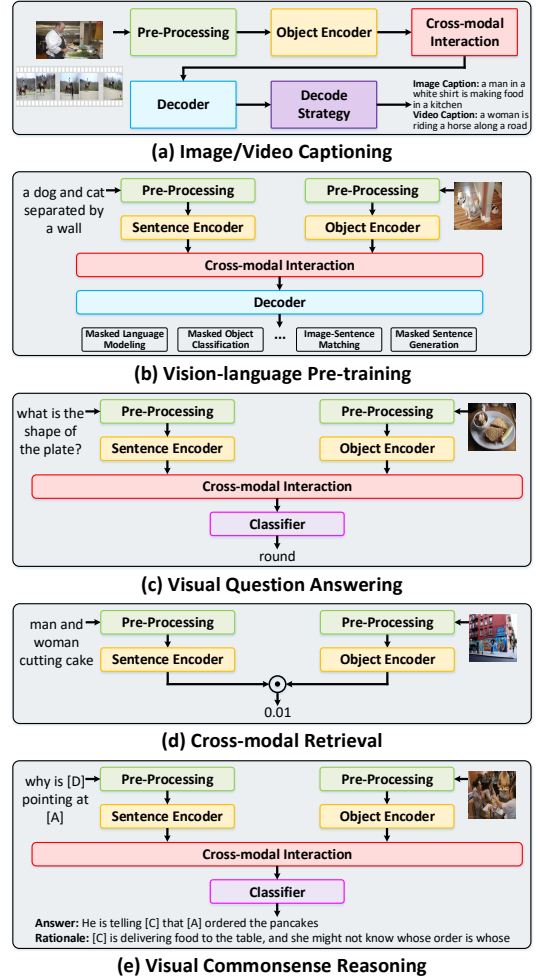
Pre-Processing
Object Encoder
Cross-modal Interaction
Decoder
Decode Strategy
Image Caption: a man in a white shirt is making food in a kitchen
Video Caption: a woman is riding a horse along a road
(a) Image/Video Captioning

a dog and cat separated by a wall
Pre-Processing
Pre-Processing
Sentence Encoder
Object Encoder
Cross-modal Interaction
Decoder
Masked Language Modeling
Masked Object Classification
...
Image-Sentence Matching
Masked Sentence Generation
(b) Vision-language Pre-training

what is the shape of the plate?
Pre-Processing
Pre-Processing
Sentence Encoder
Object Encoder
Cross-modal Interaction
Classifier
round
(c) Visual Question Answering

man and woman cutting cake
Pre-Processing
Pre-Processing
Sentence Encoder
Object Encoder
$\odot$
0.01
(d) Cross-modal Retrieval

why is [D] pointing at [A]
Pre-Processing
Pre-Processing
Sentence Encoder
Object Encoder
Cross-modal Interaction
Classifier
Answer: He is telling [C] that [A] ordered the pancakes
Rationale: [C] is delivering food to the table, and she might not know whose order is whose
(e) Visual Commonsense Reasoning